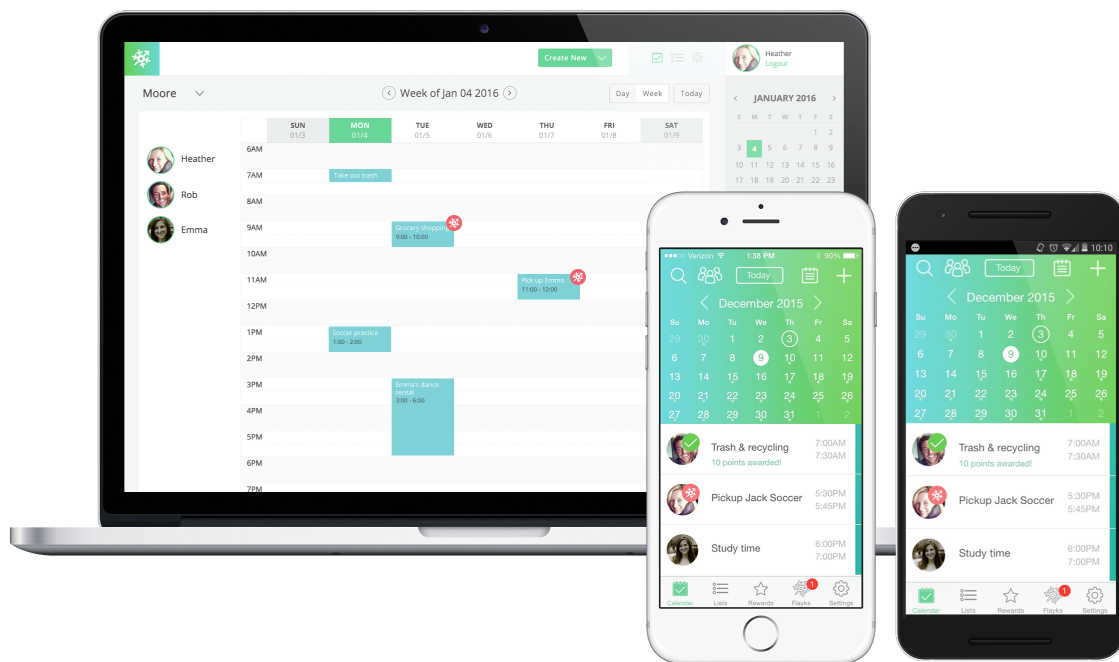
Create New

Heather
Logout

Moore

Week of Jan 04 2016

Day Week Today

JANUARY 2016

| S | M | T | W | T | F | S |
|---|---|---|---|---|---|---|
| | | | | | 1 | 2 |
| 3 | 4 | 5 | 6 | 7 | 8 | 9 |
| 10 | 11 | 12 | 13 | 14 | 15 | 16 |
| 17 | 18 | 19 | 20 | 21 | 22 | 23 |

Heather
Rob
Emma

| | SUN 01/3 | MON 01/4 | TUE 01/5 | WED 01/6 | THU 01/7 | FRI 01/8 | SAT 01/9 |
|---|---|---|---|---|---|---|---|
| 6AM | | | | | | | |
| 7AM | | Take out trash | | | | | |
| 8AM | | | | | | | |
| 9AM | | | Grocery shopping 9:00 - 10:00 | | | | |
| 10AM | | | | | | | |
| 11AM | | | | | Pick up Emma 11:00 - 12:00 | | |
| 12PM | | | | | | | |
| 1PM | | Soccer practice 1:00 - 2:00 | | | | | |
| 2PM | | | | | | | |
| 3PM | | | Emma's dance recital 3:00 - 6:00 | | | | |
| 4PM | | | | | | | |
| 5PM | | | | | | | |
| 6PM | | | | | | | |
| 7PM | | | | | | | |

Verizon 1:38 PM 90%

Today

December 2015

| Su | Mo | Tu | We | Th | Fr | Sa |
|---|---|---|---|---|---|---|
| 29 | 30 | 1 | 2 | 3 | 4 | 5 |
| 6 | 7 | 8 | 9 | 10 | 11 | 12 |
| 13 | 14 | 15 | 16 | 17 | 18 | 19 |
| 20 | 21 | 22 | 23 | 24 | 25 | 26 |
| 27 | 28 | 29 | 30 | 31 | 1 | 2 |

Trash & recycling 7:00AM 7:30AM
10 points awarded!

Pickup Jack Soccer 5:30PM 5:45PM

Study time 6:00PM 7:00PM

Calendar Lists Rewards 1 Flayks Settings

10:10

Today

December 2015

| Su | Mo | Tu | We | Th | Fr | Sa |
|---|---|---|---|---|---|---|
| 29 | 30 | 1 | 2 | 3 | 4 | 5 |
| 6 | 7 | 8 | 9 | 10 | 11 | 12 |
| 13 | 14 | 15 | 16 | 17 | 18 | 19 |
| 20 | 21 | 22 | 23 | 24 | 25 | 26 |
| 27 | 28 | 29 | 30 | 31 | 1 | 2 |

Trash & recycling 7:00AM 7:30AM
10 points awarded!

Pickup Jack Soccer 5:30PM 5:45PM

Study time 6:00PM 7:00PM

Calendar Lists Rewards 1 Flayks Settings